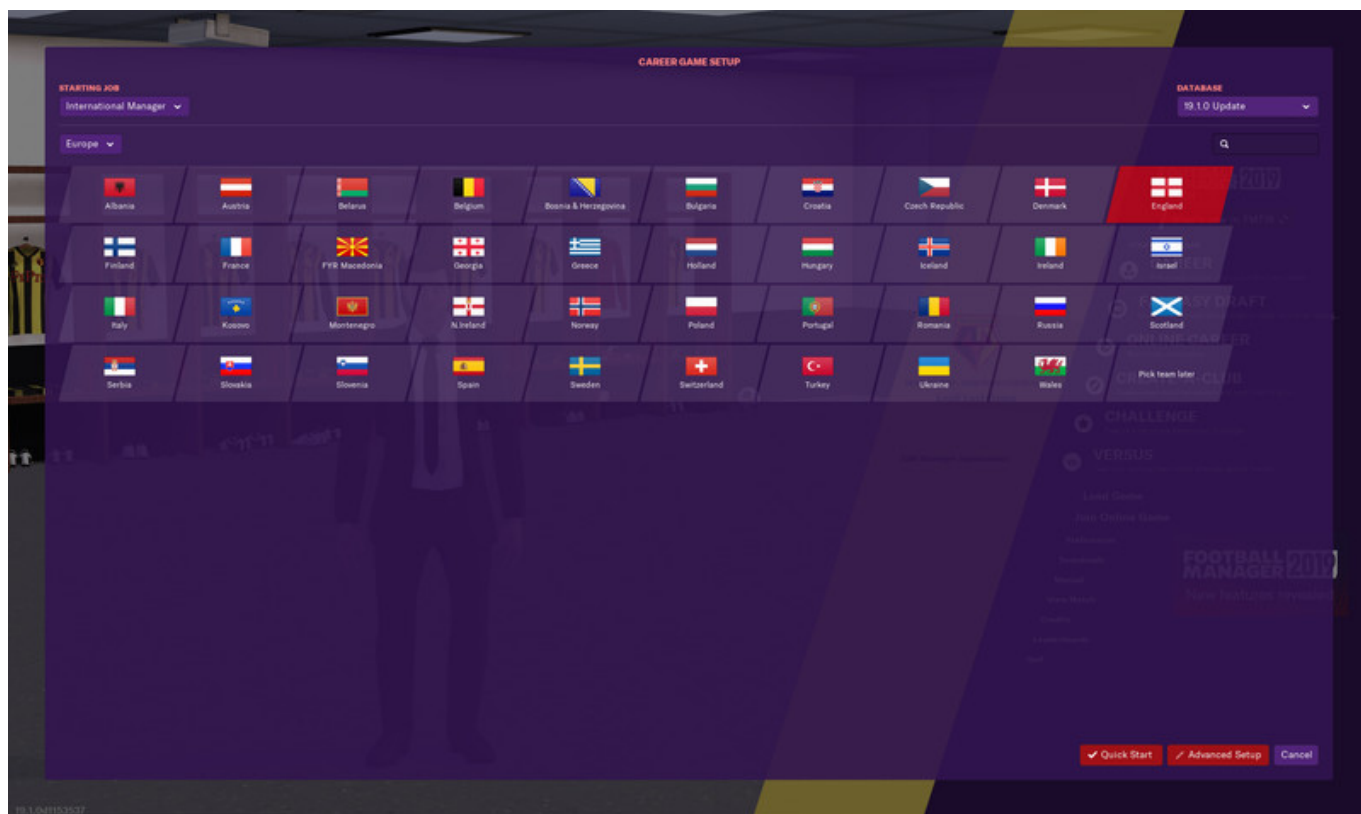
CAREER GAME SETUP

STARTING JOB
International Manager

DATABASE
19.1.0 Update

Europe

Albania
Austria
Belarus
Belgium
Bosnia & Herzegovina
Bulgaria
Croatia
Czech Republic
Denmark
England

Finland
France
FYR Macedonia
Georgia
Greece
Holland
Hungary
Iceland
Ireland
Israel

Italy
Kosovo
Montenegro
N.Ireland
Norway
Poland
Portugal
Romania
Russia
Scotland

Serbia
Slovakia
Slovenia
Spain
Sweden
Switzerland
Turkey
Ukraine
Wales
Pick team later

Quick Start
Advanced Setup
Cancel

CHALLENGE
VERSUS
FOOTBALL MANAGER 2019
19.1.0 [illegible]